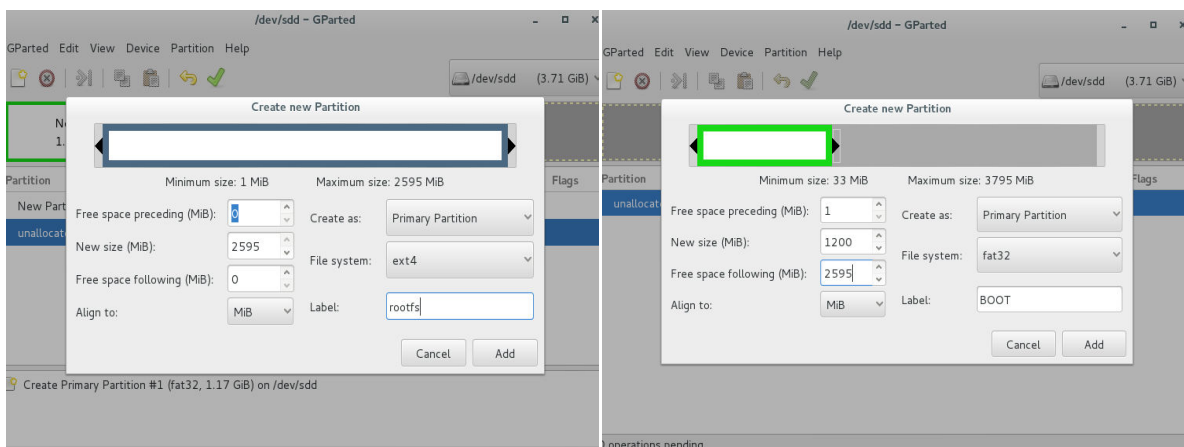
/dev/sdd - GParted

GParted Edit View Device Partition Help

/dev/sdd (3.71 GiB)

Ne
1.

Partition

New Part

unallocat

Create new Partition

Minimum size: 1 MiB

Maximum size: 2595 MiB

Free space preceding (MiB): 0

New size (MiB): 2595

Free space following (MiB): 0

Align to: MiB

Create as: Primary Partition

File system: ext4

Label: rootfs

Cancel

Add

Flags

Create Primary Partition #1 (fat32, 1.17 GiB) on /dev/sdd

/dev/sdd - GParted

GParted Edit View Device Partition Help

/dev/sdd (3.71 GiB)

Partition

unallocat

Create new Partition

Minimum size: 33 MiB

Maximum size: 3795 MiB

Free space preceding (MiB): 1

New size (MiB): 1200

Free space following (MiB): 2595

Align to: MiB

Create as: Primary Partition

File system: fat32

Label: BOOT

Cancel

Add

Flags

0 operations pending